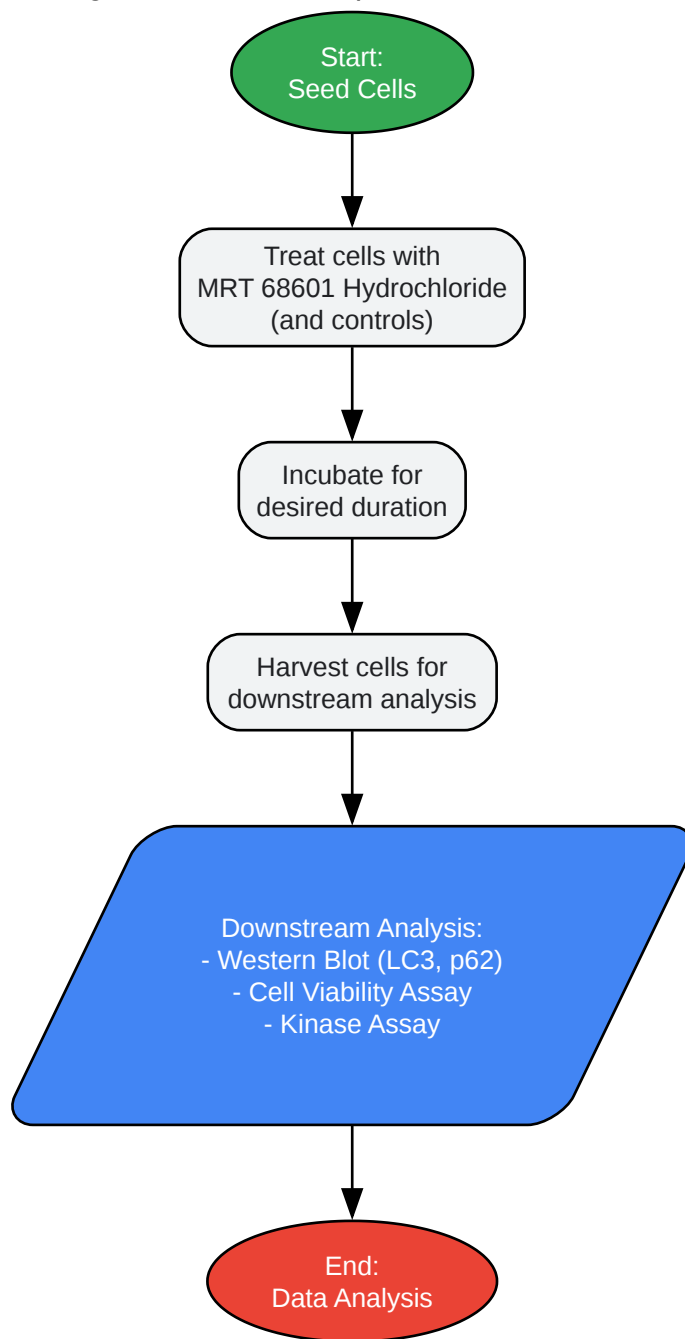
Start:
Seed Cells

Treat cells with
MRT 68601 Hydrochloride
(and controls)

Incubate for
desired duration

Harvest cells for
downstream analysis

Downstream Analysis:
- Western Blot (LC3, p62)
- Cell Viability Assay
- Kinase Assay

End:
Data Analysis